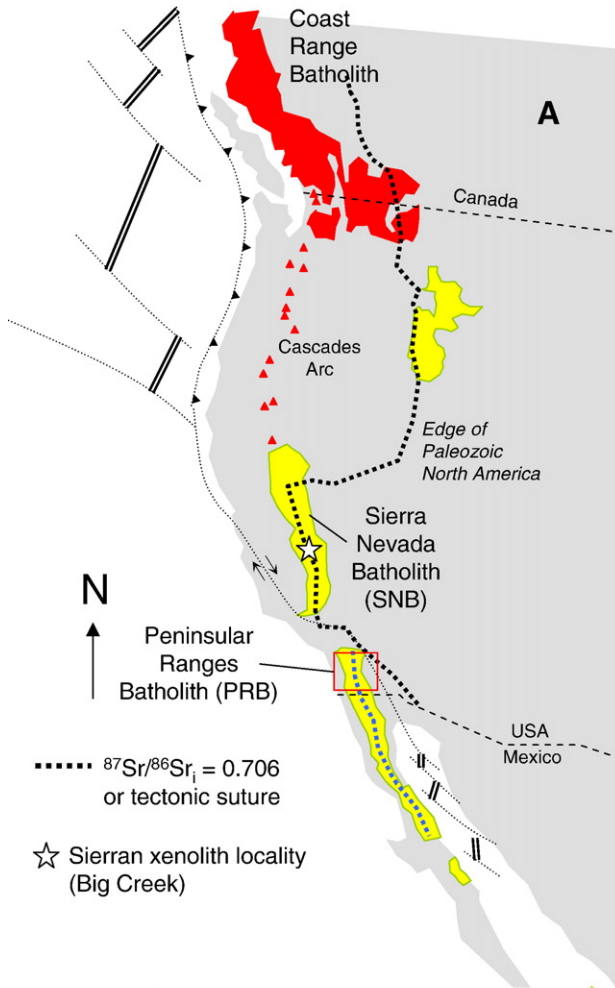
Coast Range Batholith

A

Canada

Cascades Arc

Edge of Paleozoic North America

Sierra Nevada Batholith (SNB)

N

Peninsular Ranges Batholith (PRB)

USA
Mexico

$^{87}Sr/^{86}Sr_i = 0.706$ or tectonic suture

Sierran xenolith locality (Big Creek)